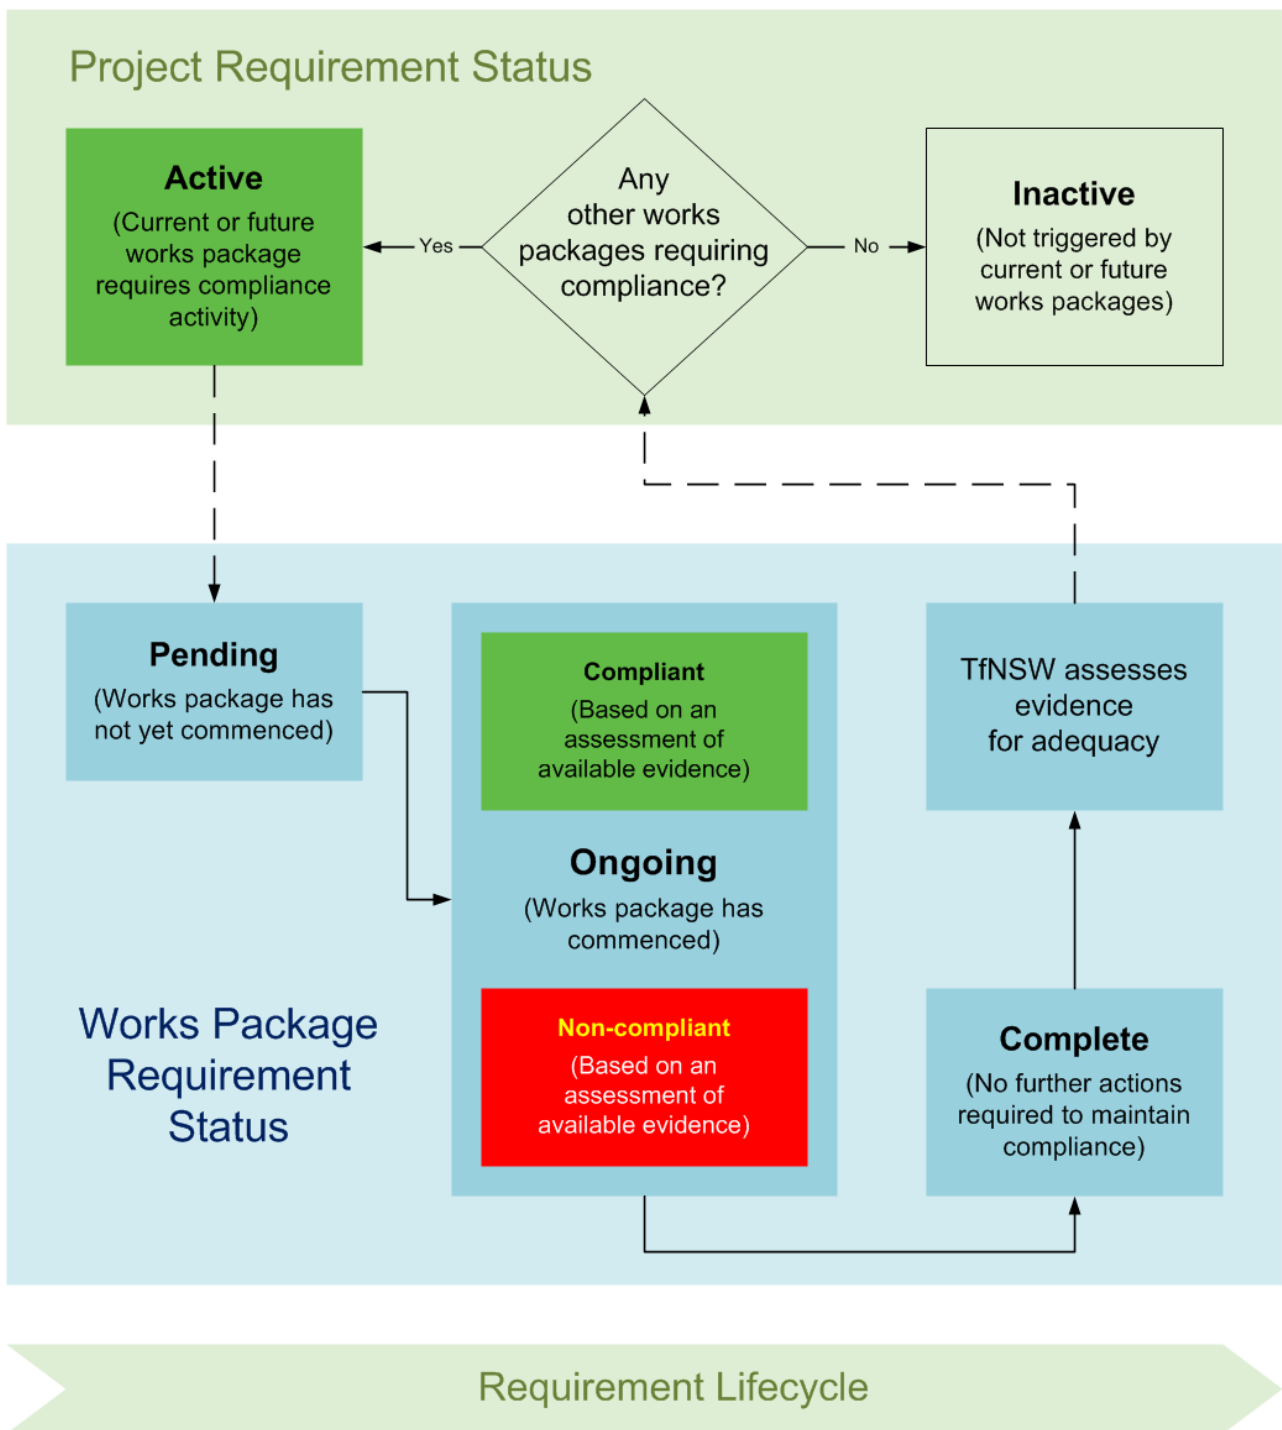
Project Requirement Status

Active
(Current or future works package requires compliance activity)

Yes

Any other works packages requiring compliance?

No

Inactive
(Not triggered by current or future works packages)

Pending
(Works package has not yet commenced)

Compliant
(Based on an assessment of available evidence)

Ongoing
(Works package has commenced)

Non-compliant
(Based on an assessment of available evidence)

TfNSW assesses evidence for adequacy

Complete
(No further actions required to maintain compliance)

Works Package Requirement Status

Requirement Lifecycle